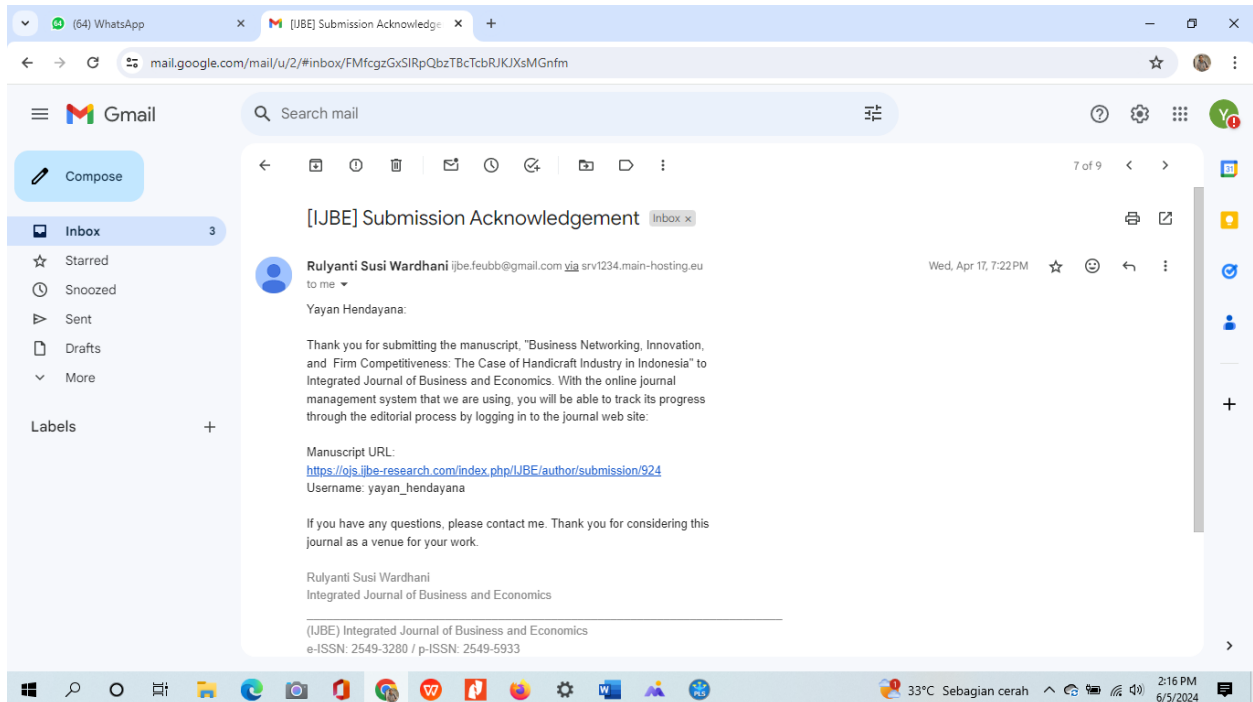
(64) WhatsApp
[IJBE] Submission Acknowledge
mail.google.com/mail/u/2/#inbox/FMfcgzGxSlRpQbzTBcTcbRJKJXsMGnfm

Gmail
Search mail
Compose
Inbox 3
Starred
Snoozed
Sent
Drafts
More
Labels

7 of 9

[IJBE] Submission Acknowledgement Inbox ×

Rulyanti Susi Wardhani ijbe.feubb@gmail.com via srv1234.main-hosting.eu
to me
Wed, Apr 17, 7:22 PM

Yayan Hendayana:

Thank you for submitting the manuscript, "Business Networking, Innovation, and Firm Competitiveness: The Case of Handicraft Industry in Indonesia" to Integrated Journal of Business and Economics. With the online journal management system that we are using, you will be able to track its progress through the editorial process by logging in to the journal web site:

Manuscript URL:
https://ojs.ijbe-research.com/index.php/IJBE/author/submission/924
Username: yayan_hendayana

If you have any questions, please contact me. Thank you for considering this journal as a venue for your work.

Rulyanti Susi Wardhani
Integrated Journal of Business and Economics

(IJBE) Integrated Journal of Business and Economics
e-ISSN: 2549-3280 / p-ISSN: 2549-5933

33°C Sebagian cerah
2:16 PM
6/5/2024